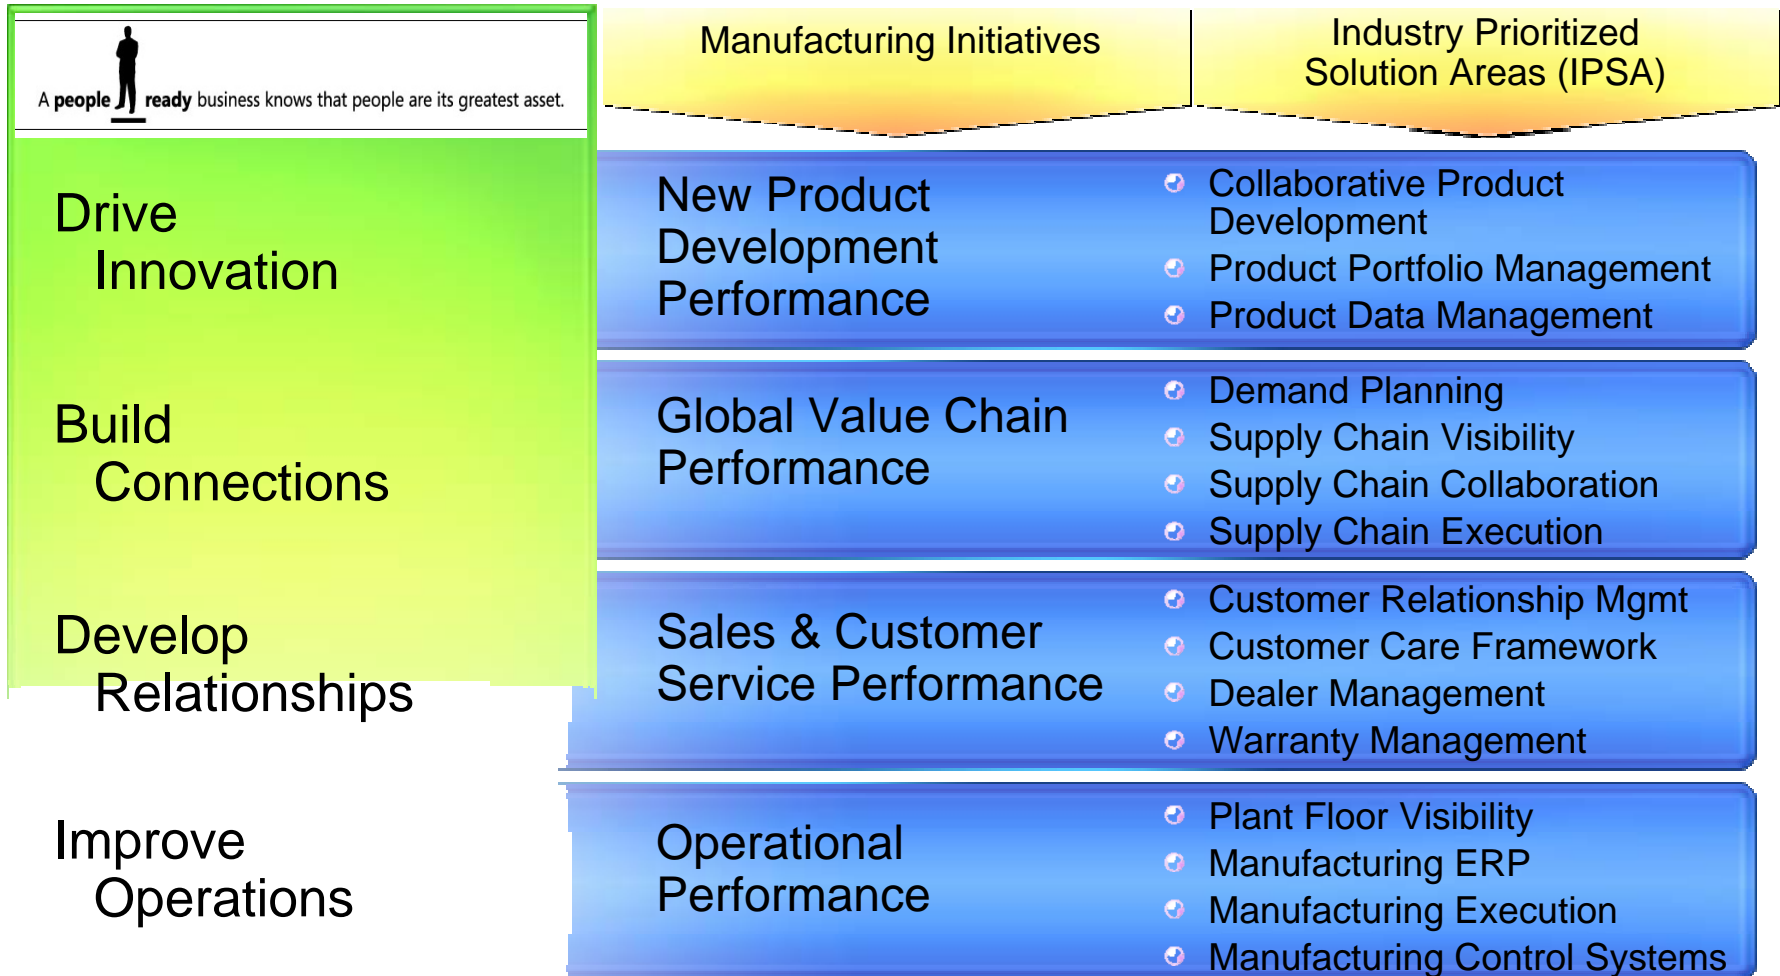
A people ready business knows that people are its greatest asset.

Manufacturing Initiatives

Industry Prioritized Solution Areas (IPSA)

Drive Innovation

New Product Development Performance

Collaborative Product Development
Product Portfolio Management
Product Data Management

Build Connections

Global Value Chain Performance

Demand Planning
Supply Chain Visibility
Supply Chain Collaboration
Supply Chain Execution

Develop Relationships

Sales & Customer Service Performance

Customer Relationship Mgmt
Customer Care Framework
Dealer Management
Warranty Management

Improve Operations

Operational Performance

Plant Floor Visibility
Manufacturing ERP
Manufacturing Execution
Manufacturing Control Systems